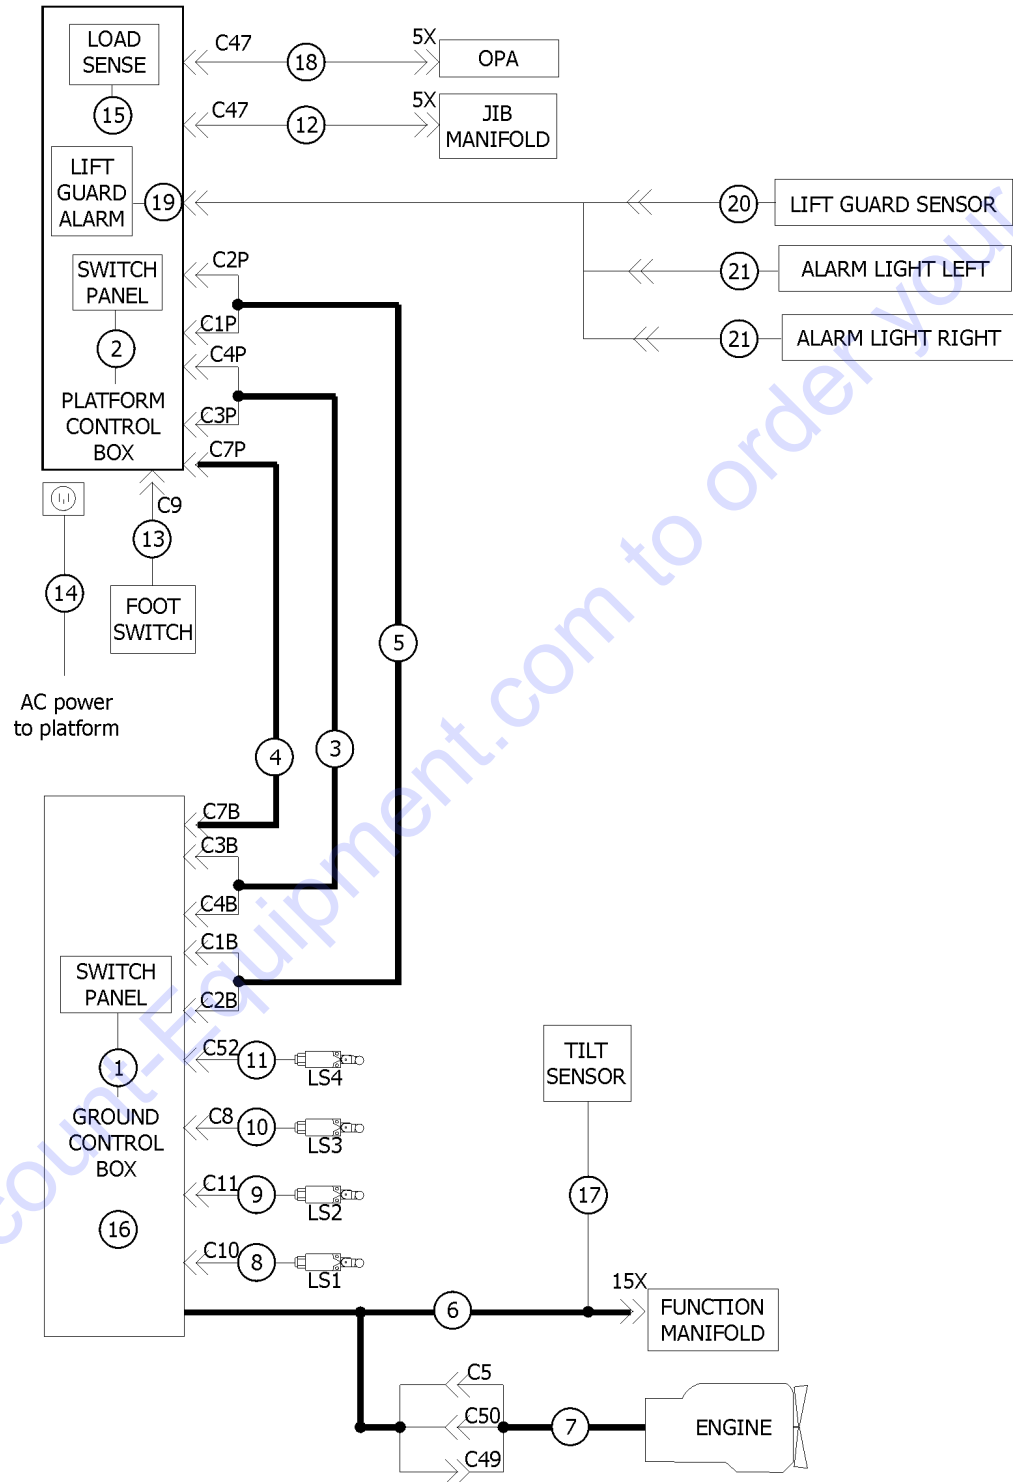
LOAD SENSE
15
C47
18
5X
OPA
C47
12
5X
JIB MANIFOLD
LIFT GUARD ALARM
19
20
LIFT GUARD SENSOR
21
ALARM LIGHT LEFT
21
ALARM LIGHT RIGHT
SWITCH PANEL
C2P
C1P
2
C4P
PLATFORM CONTROL BOX
C3P
C7P
C9
13
14
FOOT SWITCH
5
AC power to platform
4
3
C7B
C3B
C4B
C1B
SWITCH PANEL
C2B
C52
11
LS4
TILT SENSOR
1
GROUND CONTROL BOX
C8
10
LS3
C11
9
LS2
17
16
C10
8
LS1
15X
6
FUNCTION MANIFOLD
C5
C50
7
ENGINE
C49